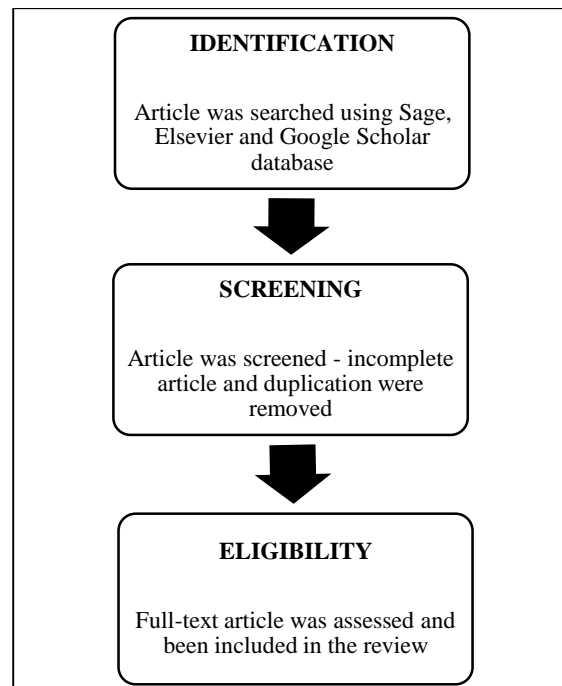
IDENTIFICATION

Article was searched using Sage, Elsevier and Google Scholar database

SCREENING

Article was screened - incomplete article and duplication were removed

ELIGIBILITY

Full-text article was assessed and been included in the review